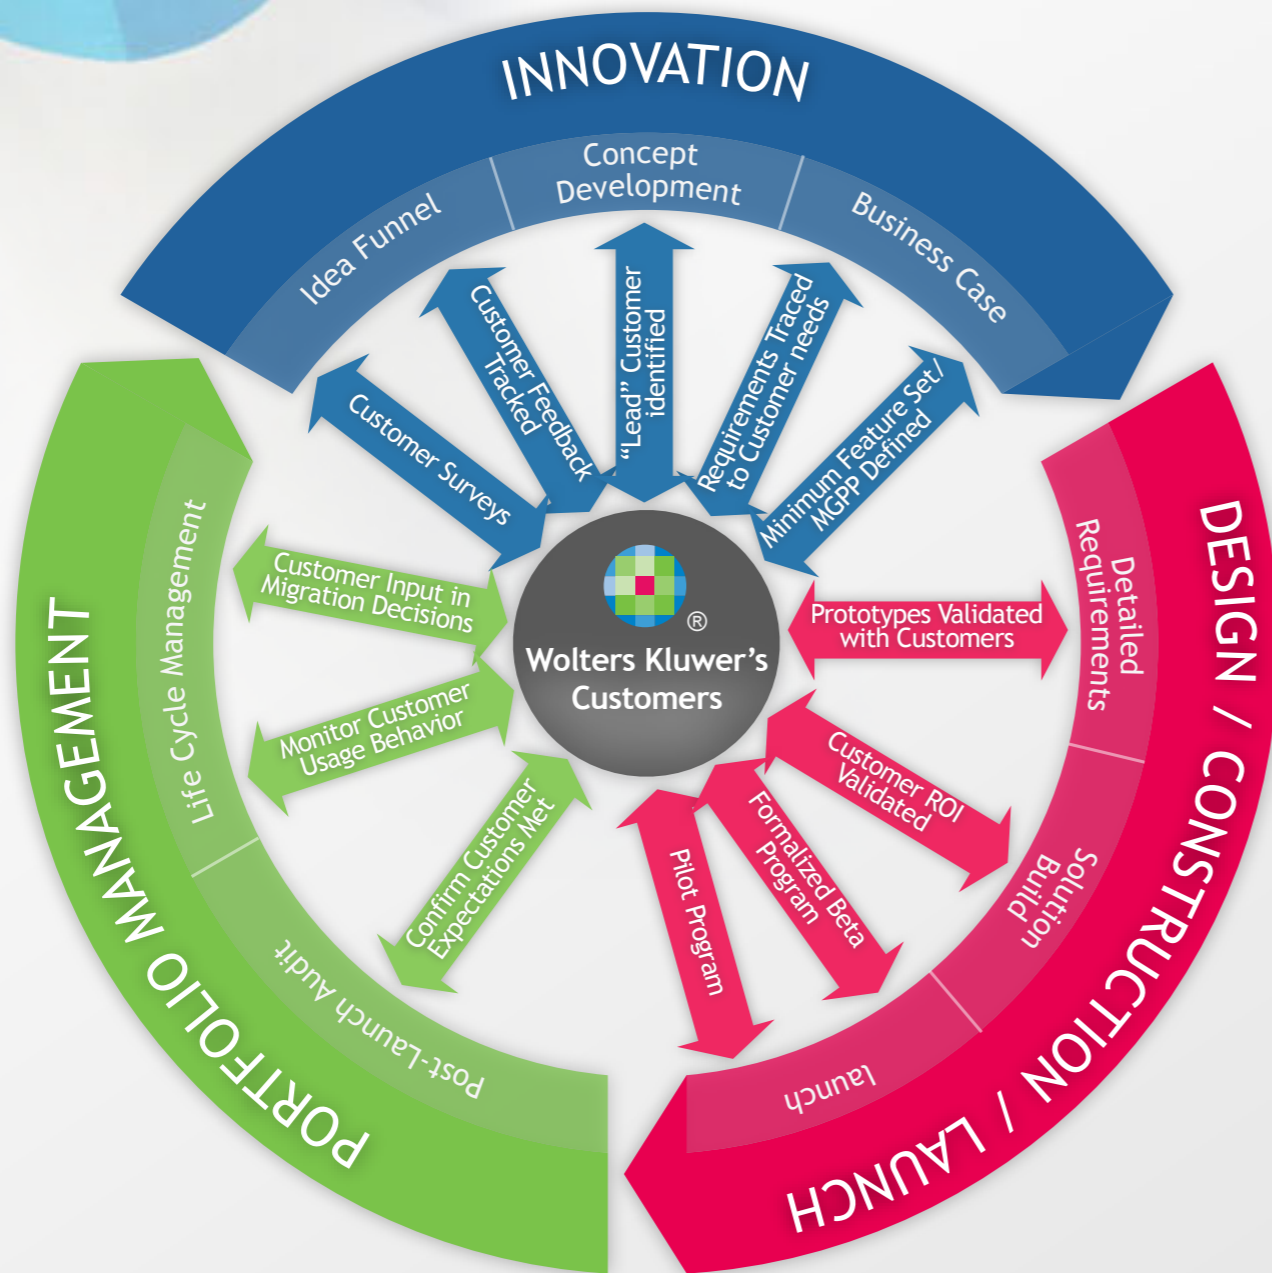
INNOVATION

Idea Funnel

Concept Development

Business Case

Customer Surveys

Customer Feedback Tracked

"Lead" Customer identified

Requirements Traced to Customer needs

Minimum Feature Set/ MGPP Defined

DESIGN / CONSTRUCTION / LAUNCH

Detailed Requirements

Solution Build

launch

Prototypes Validated with Customers

Customer ROI Validated

Formalized Beta Program

Pilot Program

PORTFOLIO MANAGEMENT

Life Cycle Management

Post-Launch Audit

Customer Input in Migration Decisions

Monitor Customer Usage Behavior

Confirm Customer Expectations Met

®
Wolters Kluwer's Customers